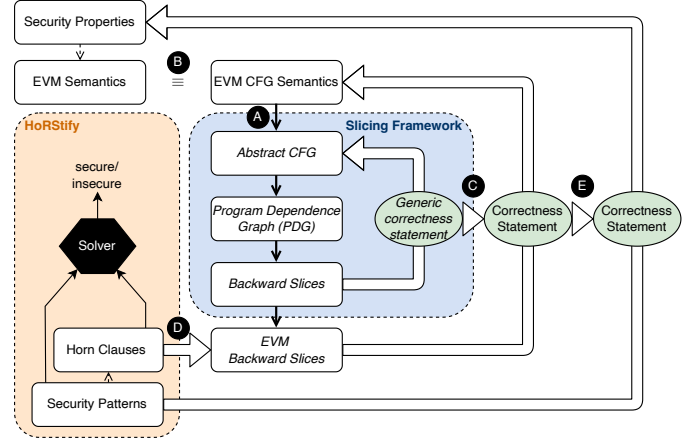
Security Properties

EVM Semantics

B ≡

EVM CFG Semantics

HoRStify

A

Slicing Framework

Abstract CFG

secure/
insecure

Program Dependence Graph (PDG)

Generic correctness statement

C

Correctness Statement

E

Correctness Statement

Solver

Backward Slices

D

Horn Clauses

EVM Backward Slices

Security Patterns